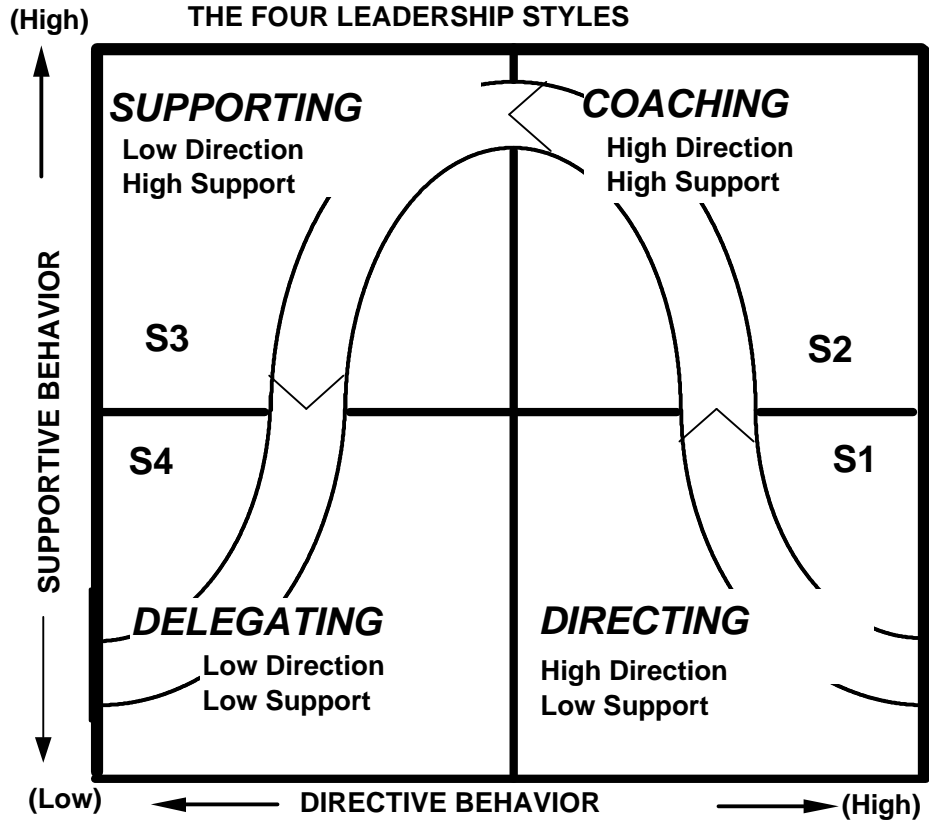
(High) THE FOUR LEADERSHIP STYLES

SUPPORTIVE BEHAVIOR

SUPPORTING
Low Direction
High Support

COACHING
High Direction
High Support

S3

S2

S4

S1

DELEGATING
Low Direction
Low Support

DIRECTING
High Direction
Low Support

(Low) DIRECTIVE BEHAVIOR (High)